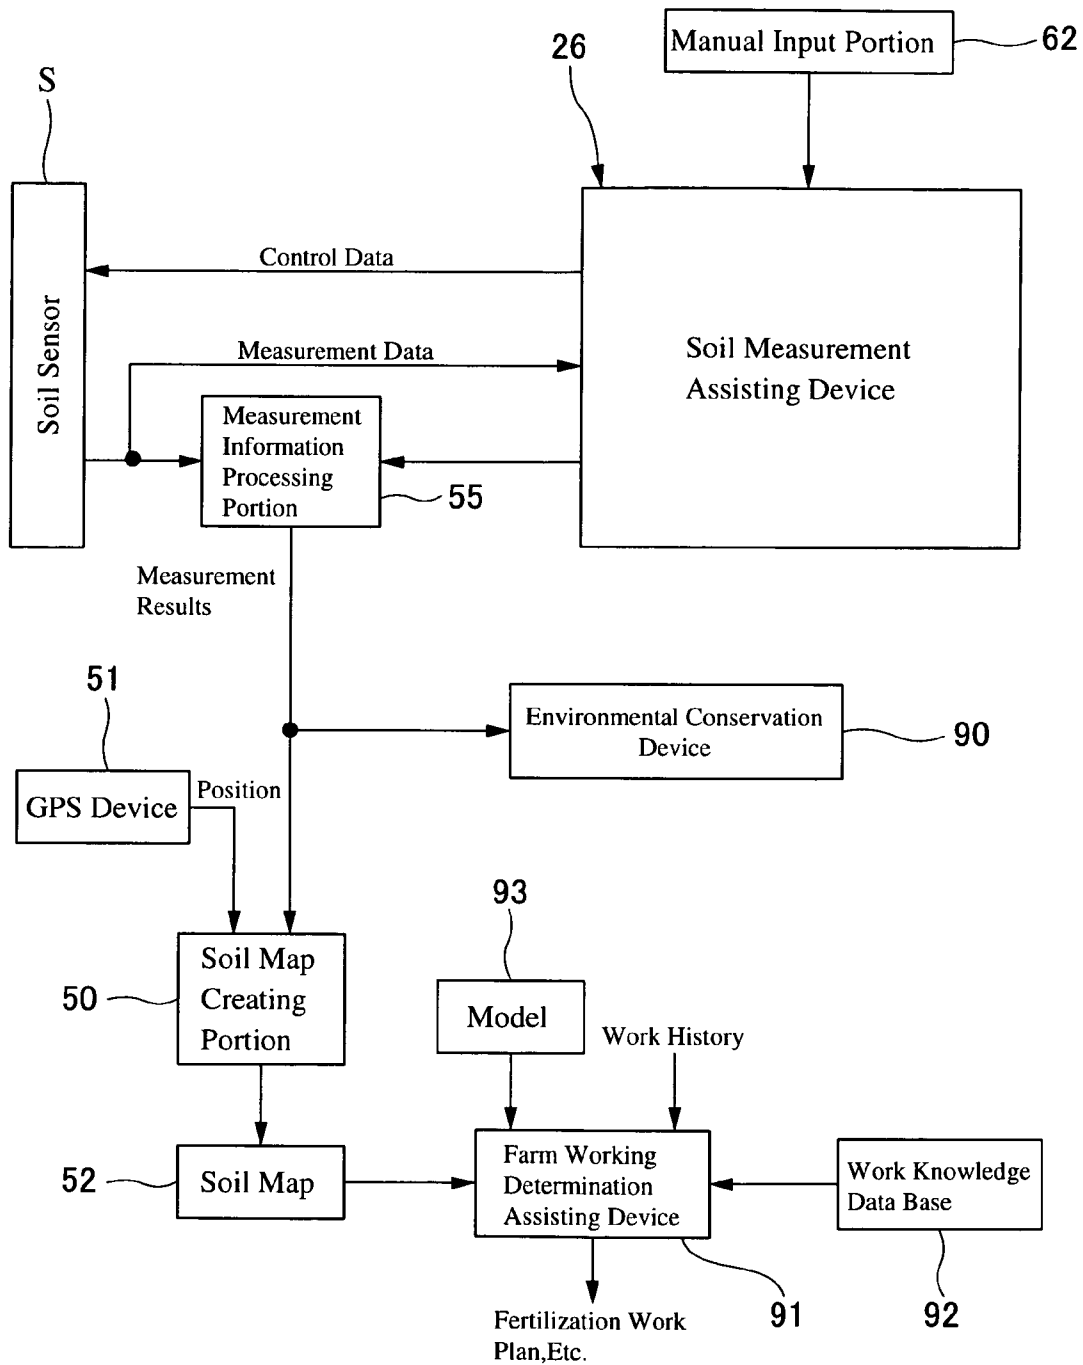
S

Soil Sensor

26

Manual Input Portion

62

Control Data

Measurement Data

Soil Measurement Assisting Device

Measurement Information Processing Portion

55

Measurement Results

51

GPS Device

Position

Environmental Conservation Device

90

93

Soil Map Creating Portion

50

Model

Work History

52

Soil Map

Farm Working Determination Assisting Device

Work Knowledge Data Base

Fertilization Work Plan,Etc.

91

92